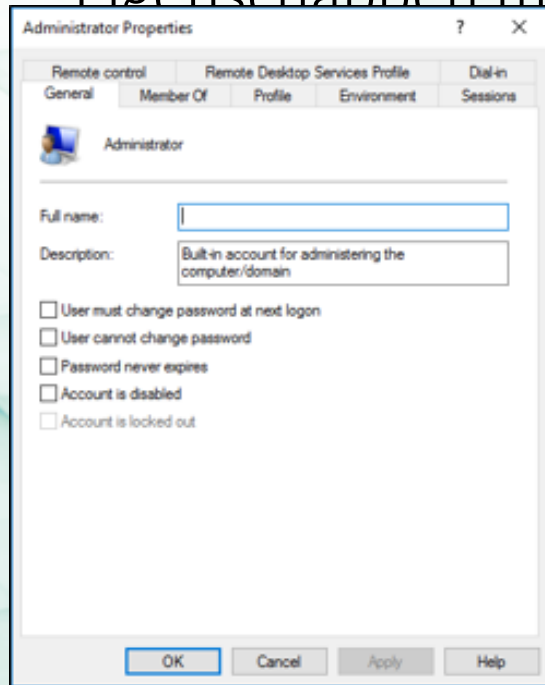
Administrator Properties

?

X

Remote control

Remote Desktop Services Profile

Dial-in

General

Member Of

Profile

Environment

Sessions

Administrator

Full name:

Description:

Built-in account for administering the computer/domain

User must change password at next logon

User cannot change password

Password never expires

Account is disabled

Account is locked out

OK

Cancel

Apply

Help